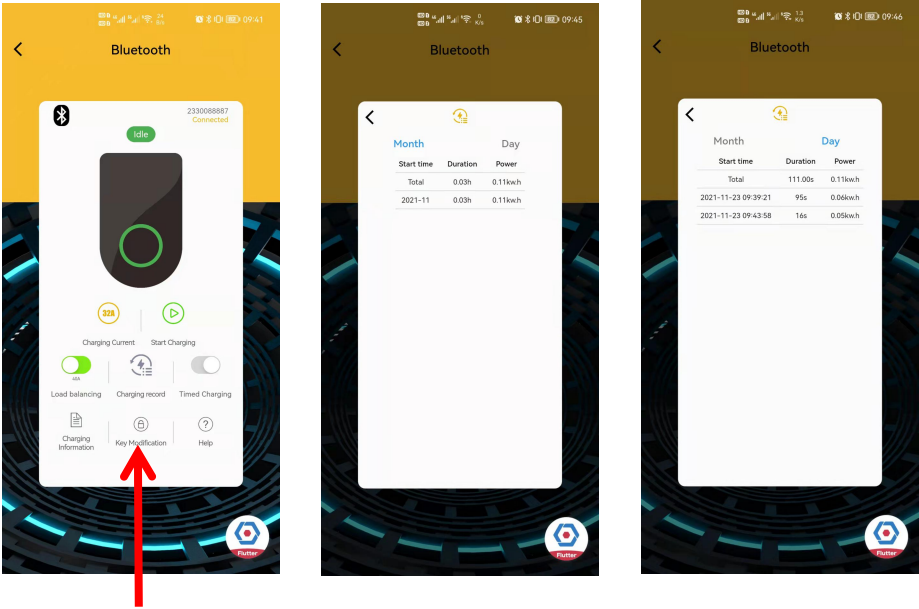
09:41

Bluetooth

2330088887
Connected

Idle

32A

Charging Current

Start Charging

48A

Load balancing

Charging record

Timed Charging

Charging Information

Key Modification

Help

Flutter

09:45

Bluetooth

Month

Day

| Start time | Duration | Power |
|---|---|---|
| Total | 0.03h | 0.11kw.h |
| 2021-11 | 0.03h | 0.11kw.h |

Flutter

09:46

Bluetooth

Month

Day

| Start time | Duration | Power |
|---|---|---|
| Total | 111.00s | 0.11kw.h |
| 2021-11-23 09:39:21 | 95s | 0.06kw.h |
| 2021-11-23 09:43:58 | 16s | 0.05kw.h |

Flutter